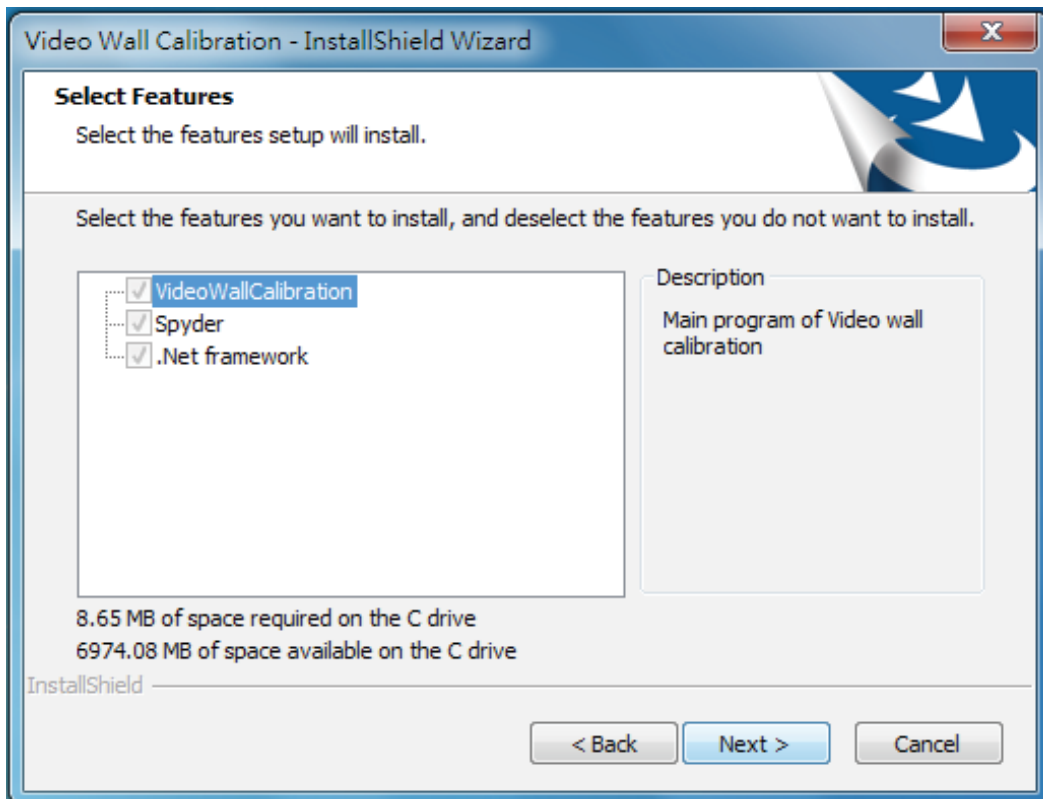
Video Wall Calibration - InstallShield Wizard

Select Features

Select the features setup will install.

Select the features you want to install, and deselect the features you do not want to install.

VideoWallCalibration
Spyder
.Net framework

Description

Main program of Video wall calibration

8.65 MB of space required on the C drive
6974.08 MB of space available on the C drive

InstallShield

< Back
Next >
Cancel